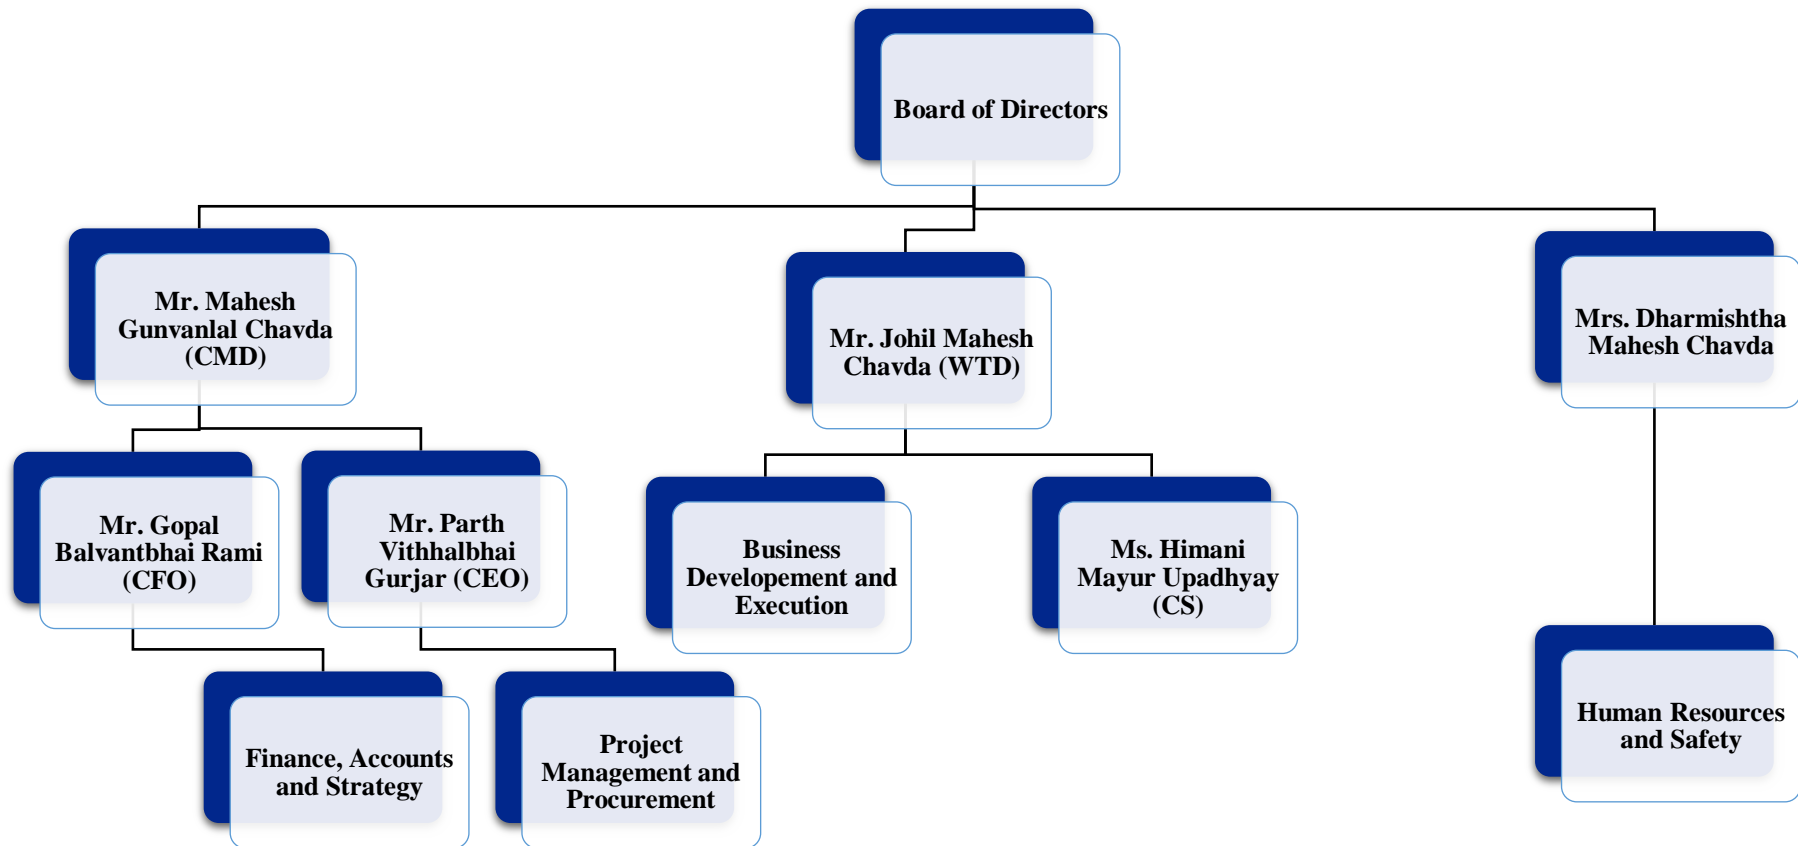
Board of Directors

Mr. Mahesh Gunvanlal Chavda (CMD)

Mr. Johil Mahesh Chavda (WTD)

Mrs. Dharmishtha Mahesh Chavda

Mr. Gopal Balvantbhai Rami (CFO)

Mr. Parth Vithhalbhai Gurjar (CEO)

Business Developement and Execution

Ms. Himani Mayur Upadhyay (CS)

Finance, Accounts and Strategy

Project Management and Procurement

Human Resources and Safety